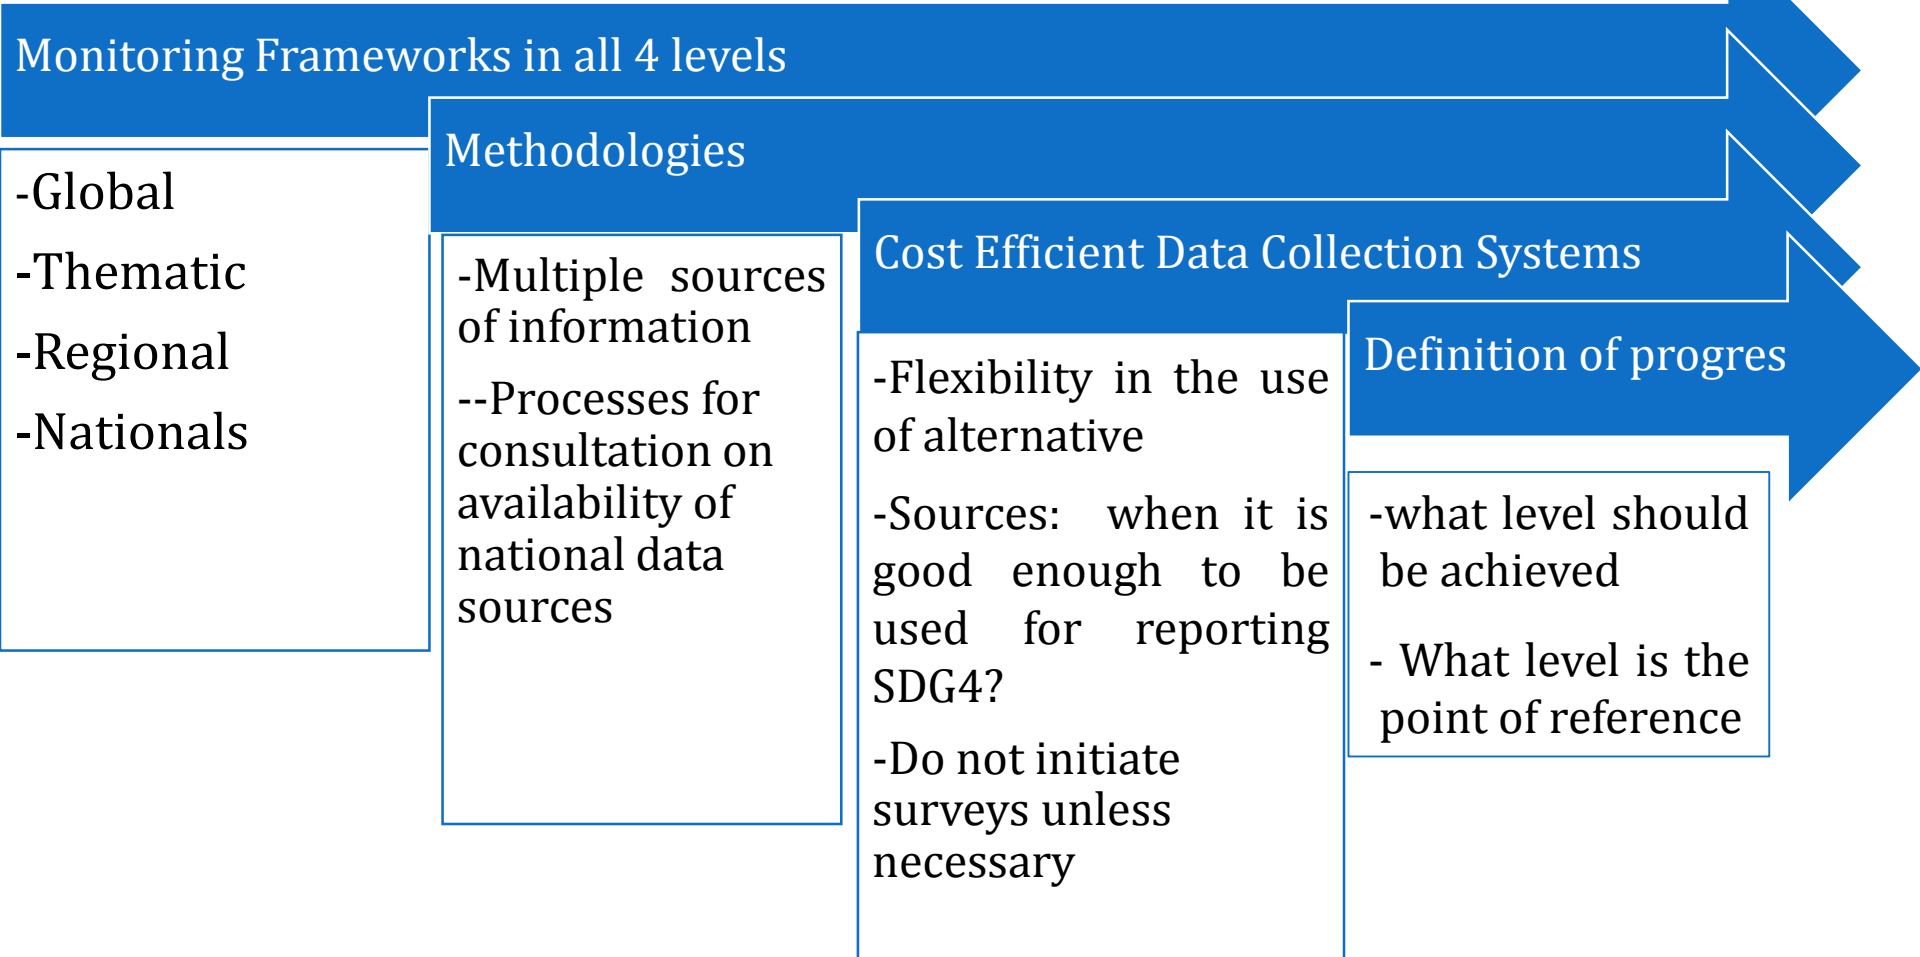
Monitoring Frameworks in all 4 levels

-Global

-Thematic

-Regional

-Nationals

Methodologies

-Multiple sources of information

--Processes for consultation on availability of national data sources

Cost Efficient Data Collection Systems

-Flexibility in the use of alternative

-Sources: when it is good enough to be used for reporting SDG4?

-Do not initiate surveys unless necessary

Definition of progres

-what level should be achieved

- What level is the point of reference